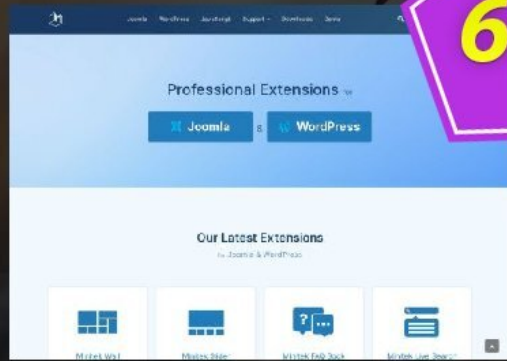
Joomla WordPress JavaScript Support Download Demo

6

Professional Extensions for

Joomla & WordPress

Our Latest Extensions

for Joomla & WordPress

Minitek Wall

Minitek Slider

Minitek FAQ Book

Minitek Live Search